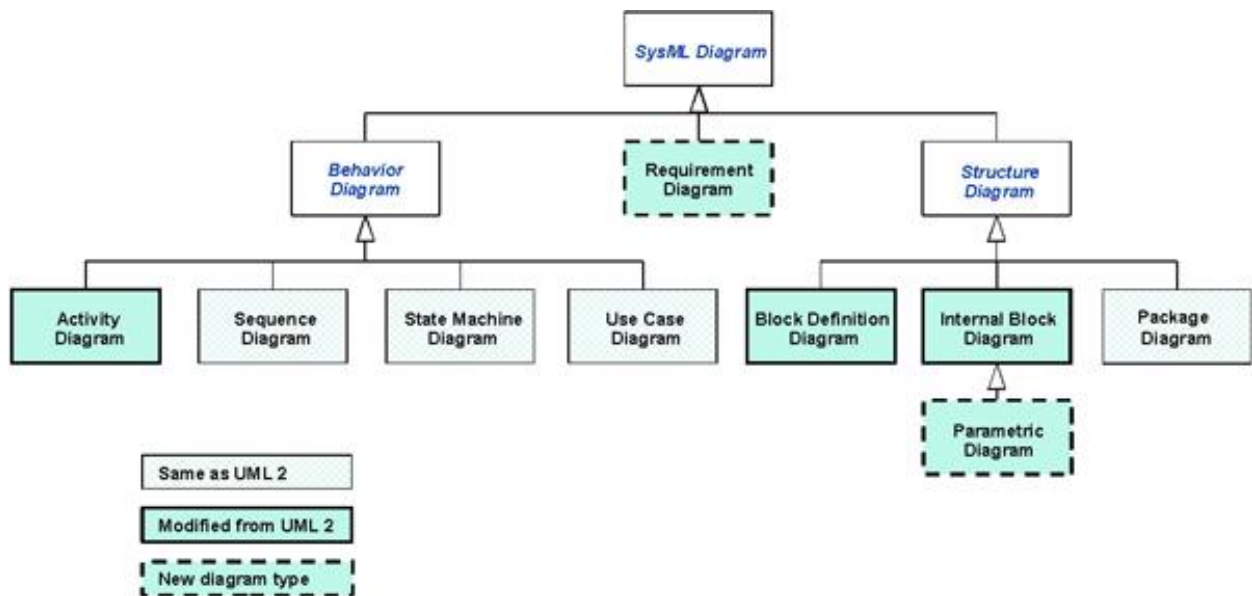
SysML Diagram

Behavior Diagram

Requirement Diagram

Structure Diagram

Activity Diagram

Sequence Diagram

State Machine Diagram

Use Case Diagram

Block Definition Diagram

Internal Block Diagram

Package Diagram

Parametric Diagram

Same as UML 2

Modified from UML 2

New diagram type